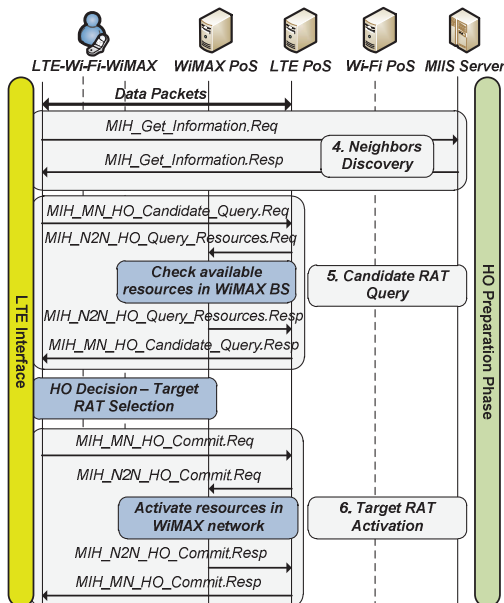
LTE-Wi-Fi-WiMAX
WiMAX PoS
LTE PoS
Wi-Fi PoS
MIIS Server

LTE Interface

Data Packets

MIH_Get_Information.Req

4. Neighbors Discovery

MIH_Get_Information.Resp

MIH_MN_HO_Candidate_Query.Req

MIH_N2N_HO_Query_Resources.Req

Check available resources in WiMAX BS

5. Candidate RAT Query

MIH_N2N_HO_Query_Resources.Resp

MIH_MN_HO_Candidate_Query.Resp

HO Decision – Target RAT Selection

MIH_MN_HO_Commit.Req

MIH_N2N_HO_Commit.Req

Activate resources in WiMAX network

6. Target RAT Activation

MIH_N2N_HO_Commit.Resp

MIH_MN_HO_Commit.Resp

HO Preparation Phase